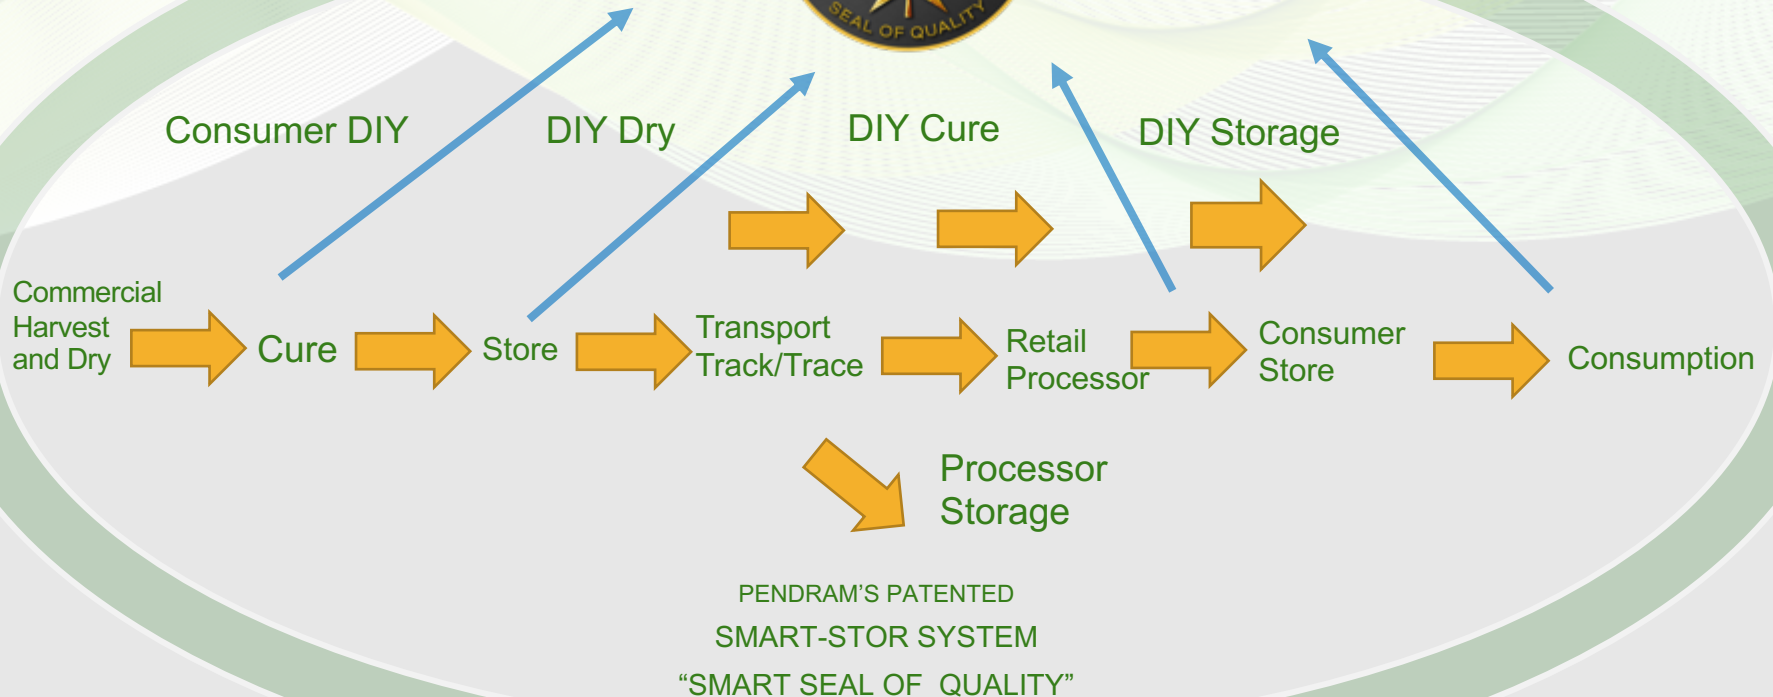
SEAL OF QUALITY

Consumer DIY

DIY Dry

DIY Cure

DIY Storage

Commercial Harvest and Dry

Cure

Store

Transport Track/Trace

Retail Processor

Consumer Store

Consumption

Processor Storage

PENDRAM'S PATENTED

SMART-STOR SYSTEM

"SMART SEAL OF QUALITY"